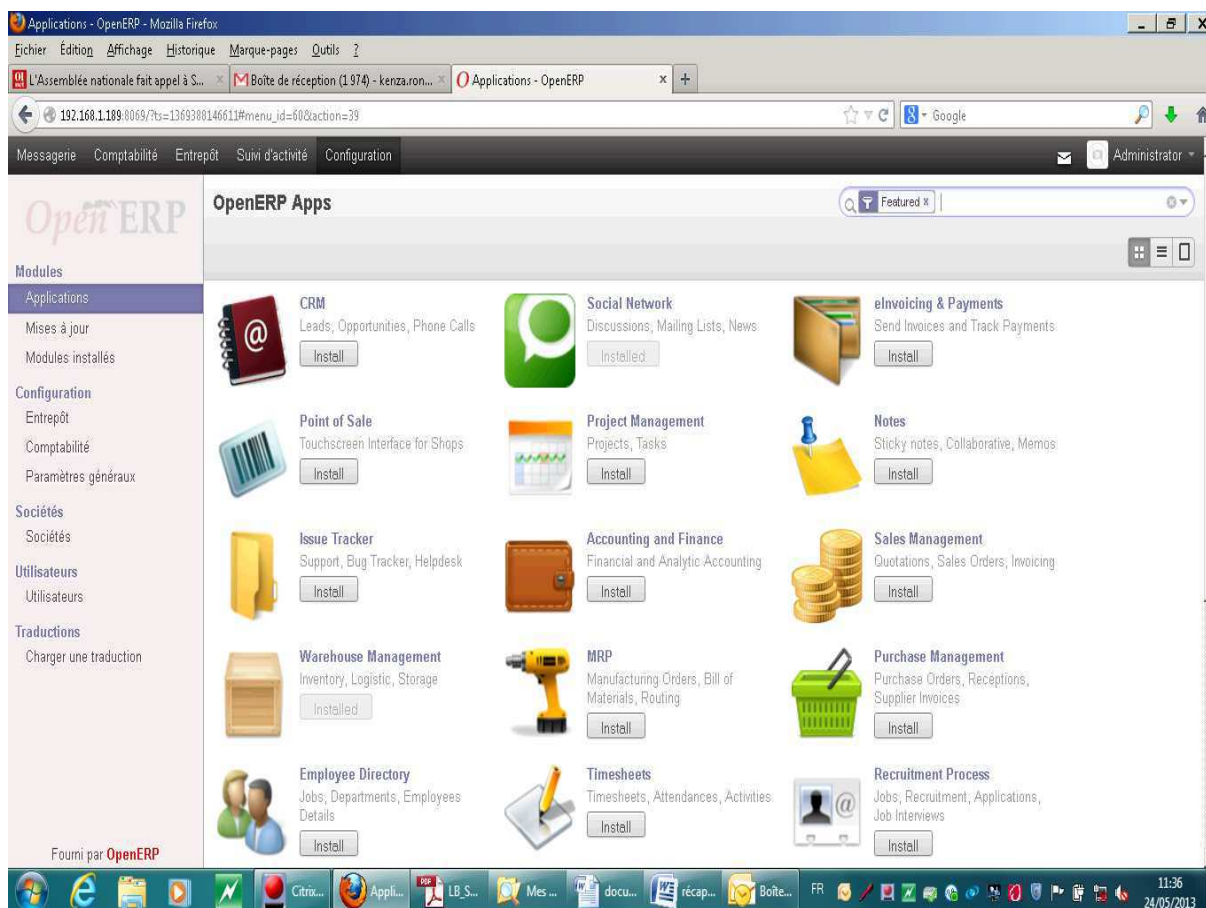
Applications - OpenERP - Mozilla Firefox

Fichier Édition Affichage Historique Marque-pages Outils ?

L'Assemblée nationale fait appel à S... × | Boîte de réception (1 974) - kenza.ron... × | Applications - OpenERP × | +

192.168.1.189:8069/?ts=1369388146611#menu_id=60&action=39

Google

Messagerie Comptabilité Entrepôt Suivi d'activité Configuration

Administrator

OpenERP

OpenERP Apps

Featured ×

Modules
Applications
Mises à jour
Modules installés

Configuration
Entrepôt
Comptabilité
Paramètres généraux

Sociétés
Sociétés

Utilisateurs
Utilisateurs

Traductions
Charger une traduction

Fourni par OpenERP

CRM
Leads, Opportunities, Phone Calls
Install

Social Network
Discussions, Mailing Lists, News
Installed

eInvoicing & Payments
Send Invoices and Track Payments
Install

Point of Sale
Touchscreen Interface for Shops
Install

Project Management
Projects, Tasks
Install

Notes
Sticky notes, Collaborative, Memos
Install

Issue Tracker
Support, Bug Tracker, Helpdesk
Install

Accounting and Finance
Financial and Analytic Accounting
Install

Sales Management
Quotations, Sales Orders, Invoicing
Install

Warehouse Management
Inventory, Logistic, Storage
Installed

MRP
Manufacturing Orders, Bill of Materials, Routing
Install

Purchase Management
Purchase Orders, Receptions, Supplier Invoices
Install

Employee Directory
Jobs, Departments, Employees Details
Install

Timesheets
Timesheets, Attendances, Activities
Install

Recruitment Process
Jobs, Recruitment, Applications, Job Interviews
Install

Citrix... Appli... LB_S... Mes... docu... récap... Boîte... FR 11:36 24/05/2013